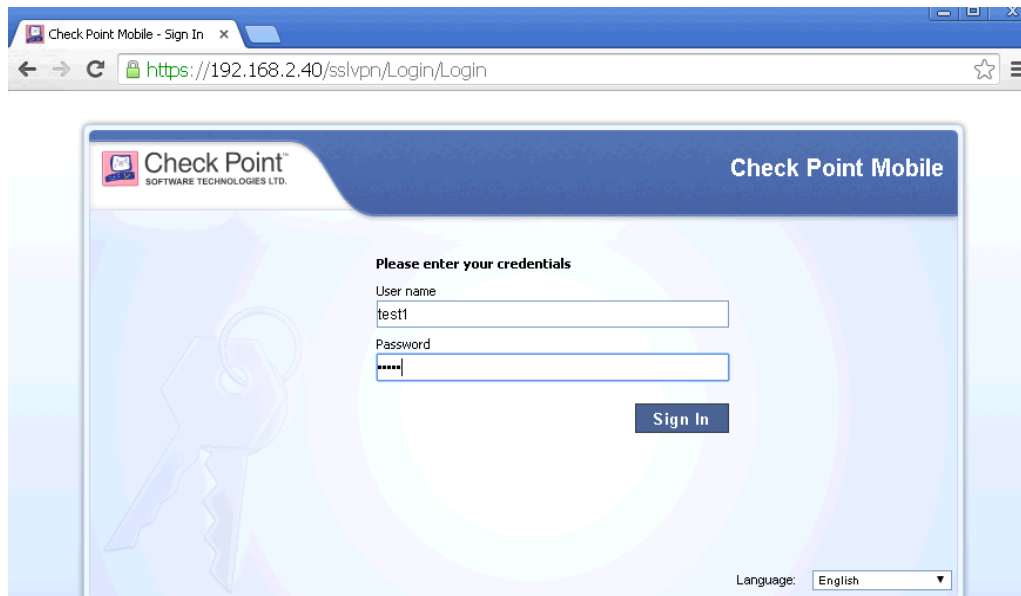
Check Point Mobile - Sign In ×

https://192.168.2.40/sslvpn/Login/Login

Check Point™
SOFTWARE TECHNOLOGIES LTD.

Check Point Mobile

Please enter your credentials

User name

test1

Password

•••••

Sign In

Language: English